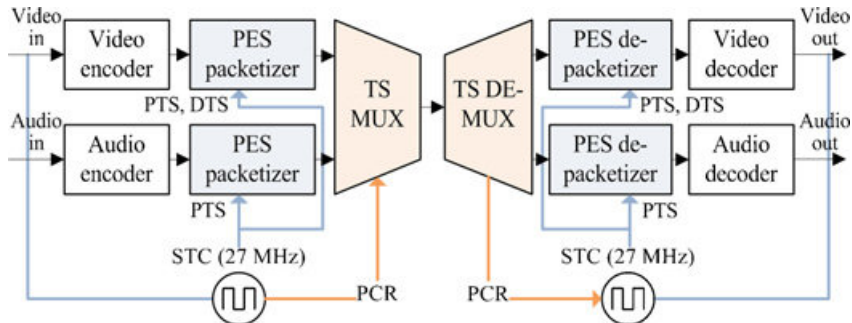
Video in

Video encoder

PES packetizer

PTS, DTS

Audio in

Audio encoder

PES packetizer

PTS

STC (27 MHz)

TS MUX

PCR

TS DE-MUX

PCR

PES de-packetizer

Video decoder

Video out

PTS, DTS

PES de-packetizer

Audio decoder

Audio out

PTS

STC (27 MHz)